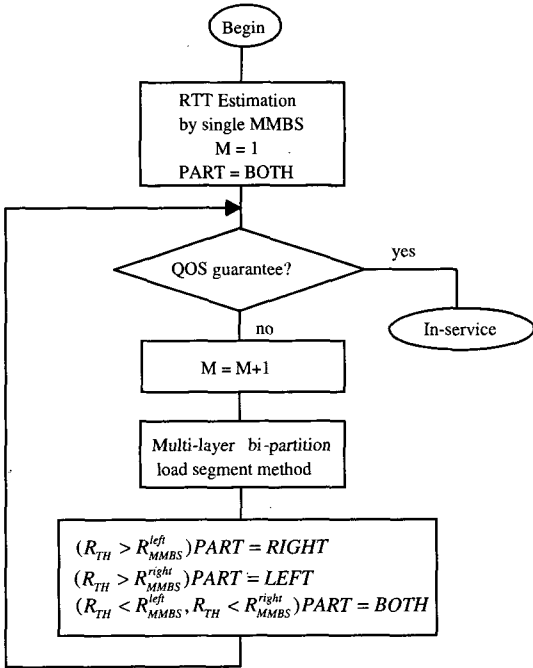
Begin

RTT Estimation by single MMBS
M = 1
PART = BOTH

QOS guarantee?

yes

In-service

no

M = M+1

Multi-layer bi-partition load segment method

$(R_{TH} > R_{MMBS}^{left}) PART = RIGHT$
$(R_{TH} > R_{MMBS}^{right}) PART = LEFT$
$(R_{TH} < R_{MMBS}^{left}, R_{TH} < R_{MMBS}^{right}) PART = BOTH$